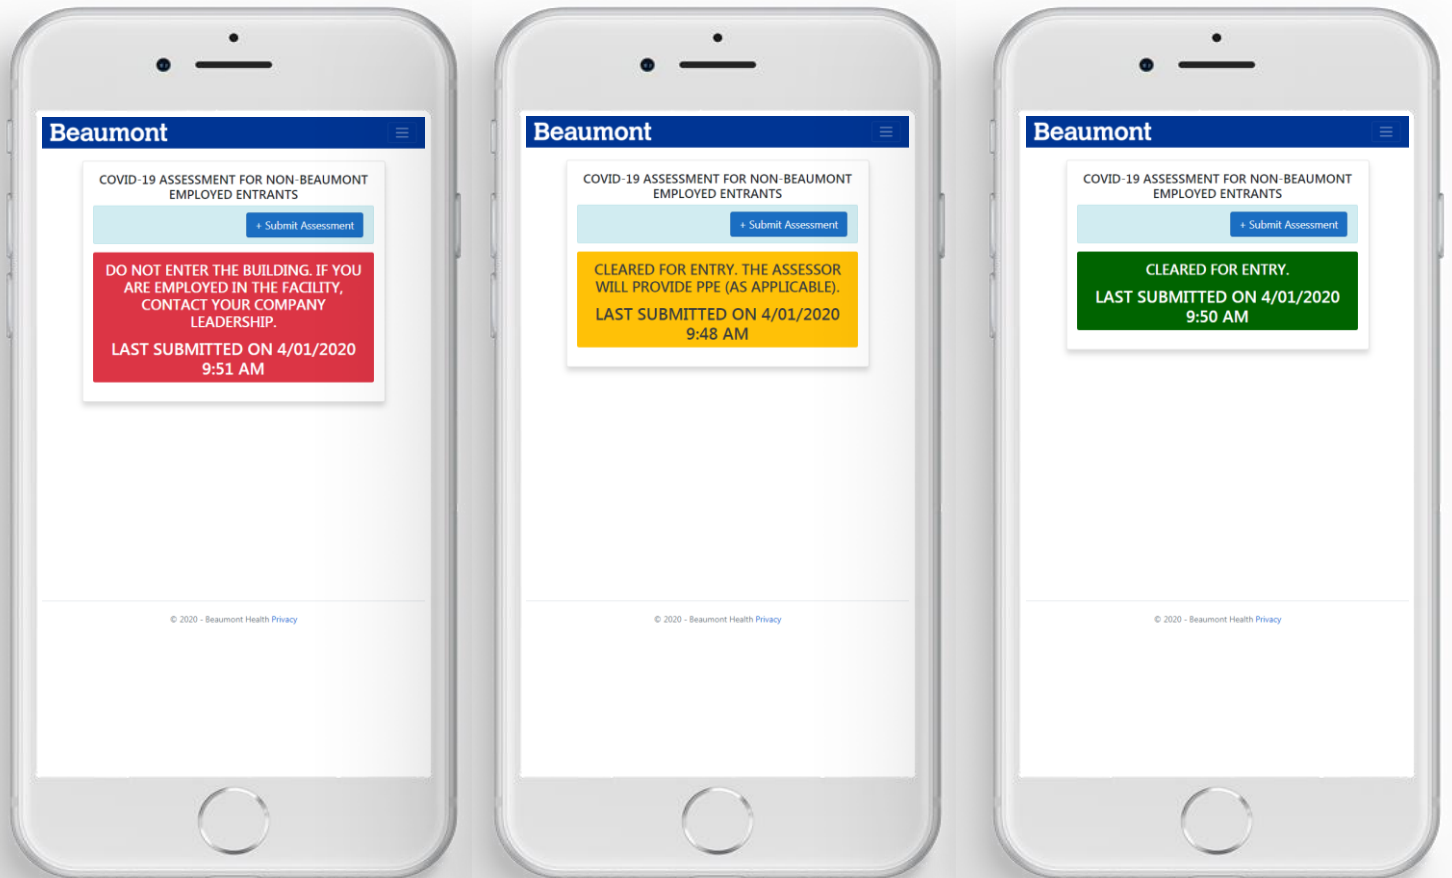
Beaumont

COVID-19 ASSESSMENT FOR NON-BEAUMONT EMPLOYED ENTRANTS

+ Submit Assessment

DO NOT ENTER THE BUILDING. IF YOU ARE EMPLOYED IN THE FACILITY, CONTACT YOUR COMPANY LEADERSHIP.

LAST SUBMITTED ON 4/01/2020 9:51 AM

© 2020 - Beaumont Health Privacy

Beaumont

COVID-19 ASSESSMENT FOR NON-BEAUMONT EMPLOYED ENTRANTS

+ Submit Assessment

CLEARED FOR ENTRY. THE ASSESSOR WILL PROVIDE PPE (AS APPLICABLE).

LAST SUBMITTED ON 4/01/2020 9:48 AM

© 2020 - Beaumont Health Privacy

Beaumont

COVID-19 ASSESSMENT FOR NON-BEAUMONT EMPLOYED ENTRANTS

+ Submit Assessment

CLEARED FOR ENTRY.

LAST SUBMITTED ON 4/01/2020 9:50 AM

© 2020 - Beaumont Health Privacy